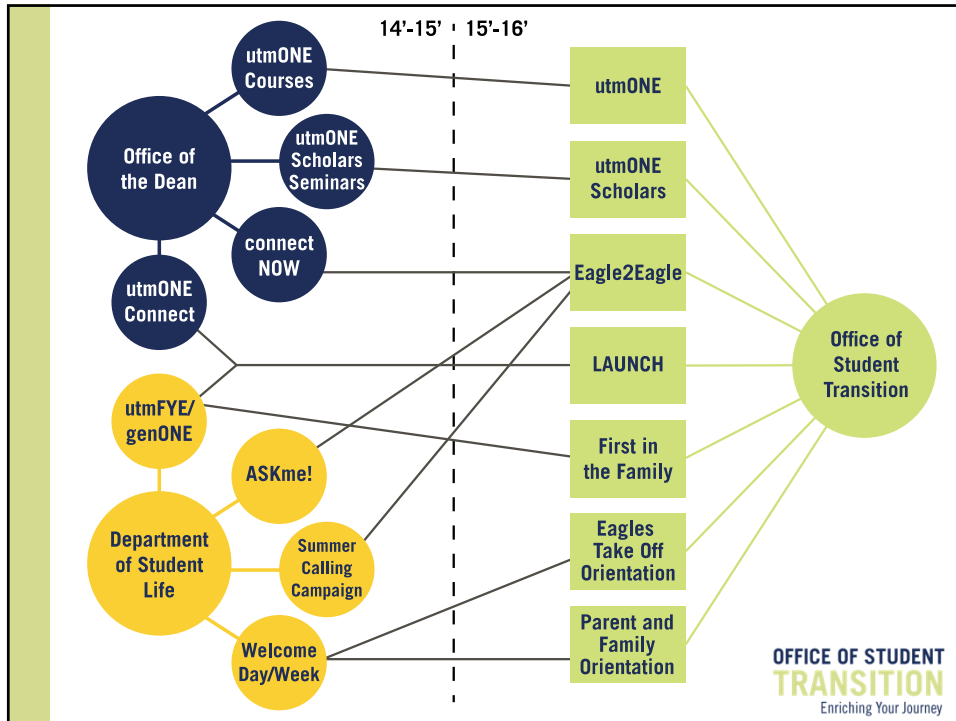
14'-15' 15'-16'

utmONE Courses

Office of the Dean

utmONE Scholars Seminars

connect NOW

utmONE Connect

utmFYE/ genONE

ASKme!

Department of Student Life

Summer Calling Campaign

Welcome Day/Week

utmONE

utmONE Scholars

Eagle2Eagle

LAUNCH

First in the Family

Eagles Take Off Orientation

Parent and Family Orientation

Office of Student Transition

OFFICE OF STUDENT TRANSITION
Enriching Your Journey